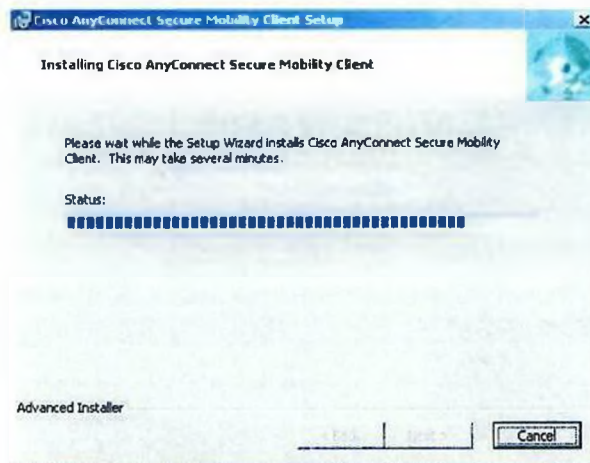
Cisco AnyConnect Secure Mobility Client Setup

Installing Cisco AnyConnect Secure Mobility Client

Please wait while the Setup Wizard installs Cisco AnyConnect Secure Mobility Client. This may take several minutes.

Status:

Advanced Installer

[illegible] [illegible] Cancel